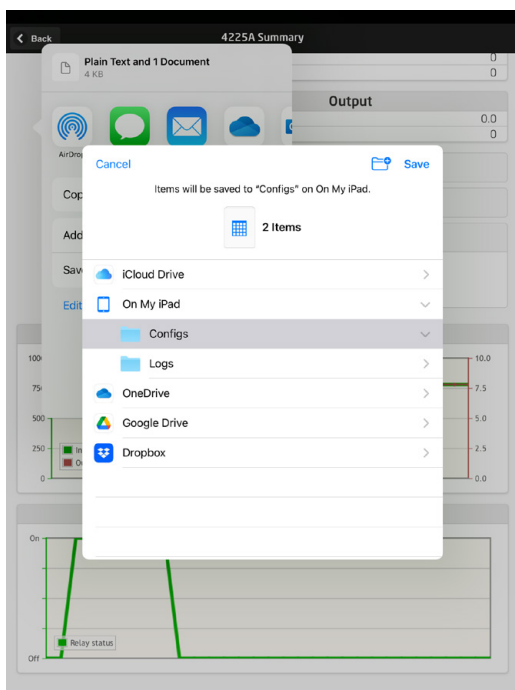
Back
4225A Summary
0
0
Output
0.0
0
Plain Text and 1 Document
4 KB
AirDrop
Cop
Add
Save
Edit
Cancel
Save
Items will be saved to "Configs" on On My iPad.
2 Items
iCloud Drive
On My iPad
Configs
Logs
OneDrive
Google Drive
Dropbox
1000
750
500
250
0
In
Ou
10.0
7.5
5.0
2.5
0.0
On
Off
Relay status